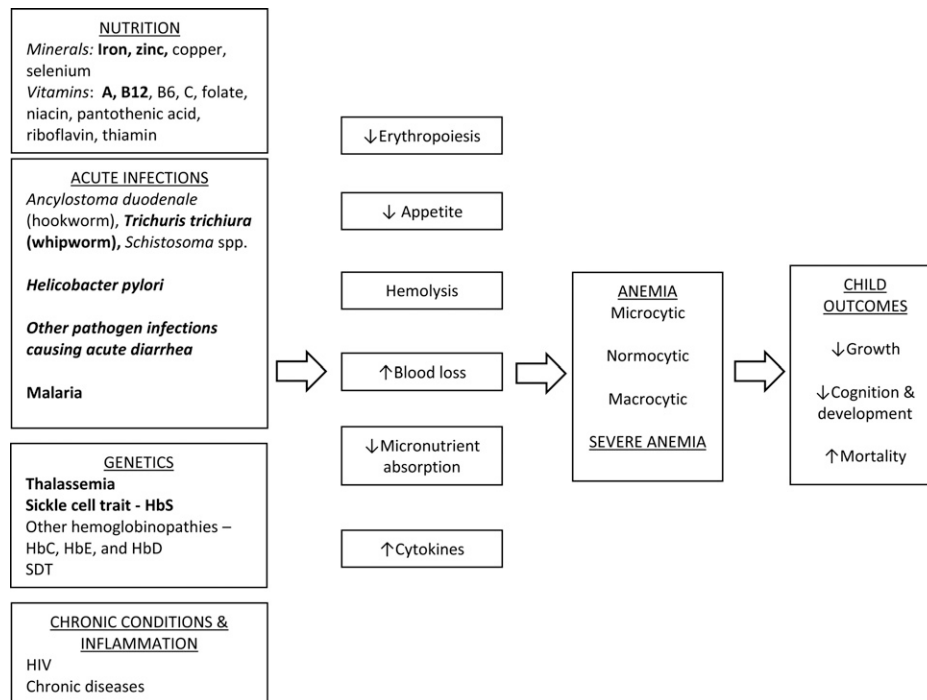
NUTRITION
Minerals: Iron, zinc, copper, selenium
Vitamins: A, B12, B6, C, folate, niacin, pantothenic acid, riboflavin, thiamin

ACUTE INFECTIONS
Ancylostoma duodenale (hookworm), Trichuris trichiura (whipworm), Schistosoma spp.

Helicobacter pylori

Other pathogen infections causing acute diarrhea

Malaria

GENETICS
Thalassemia
Sickle cell trait - HbS
Other hemoglobinopathies – HbC, HbE, and HbD
SDT

CHRONIC CONDITIONS & INFLAMMATION
HIV
Chronic diseases

↓Erythropoiesis

↓ Appetite

Hemolysis

↑Blood loss

↓Micronutrient absorption

↑Cytokines

ANEMIA
Microcytic

Normocytic

Macrocytic

SEVERE ANEMIA

CHILD OUTCOMES

↓Growth

↓Cognition & development

↑Mortality